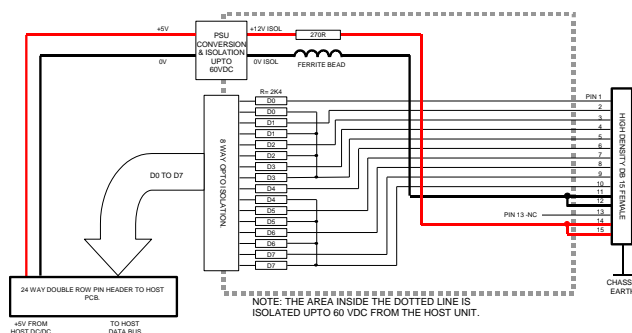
+5V

PSU CONVERSION & ISOLATION UPTO 60VDC

+12V ISOL

270R

0V

0V ISOL

FERRITE BEAD

R= 2K4

D0
D0
D1
D1
D2
D2
D3
D3
D4
D4
D5
D5
D6
D6
D7
D7

8 WAY OPTO ISOLATION.

D0 TO D7

PIN 1
2
3
4
5
6
7
8
9
10
11
12
13
14
15

PIN 13 -NC

HIGH DENSITY DB 15 FEMALE

CHASS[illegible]
EARTH

24 WAY DOUBLE ROW PIN HEADER TO HOST PCB.

+5V FROM HOST DC/DC

TO HOST DATA BUS

NOTE: THE AREA INSIDE THE DOTTED LINE IS ISOLATED UPTO 60 VDC FROM THE HOST UNIT.